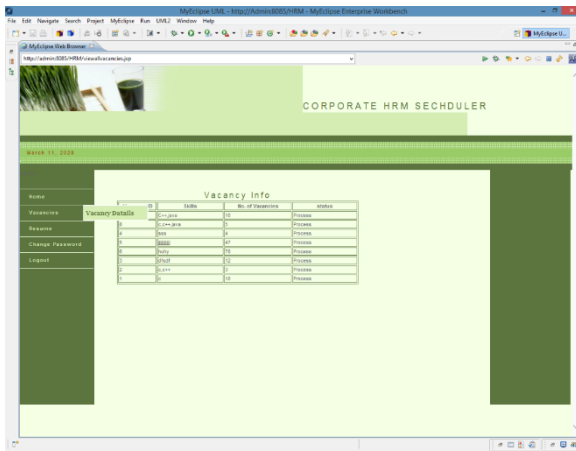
MyEclipse UML - http://Admin8085/HRM - MyEclipse Enterprise Workbench

File Edit Navigate Search Project MyEclipse Run UML2 Window Help

MyEclipse U...

MyEclipse Web Browser

http://admin:8085/HRM/viewallvacancies.jsp

CORPORATE HRM SECHDULER

March 11, 2009

Home

Vacancies

Resume

Change Password

Logout

Vacancy Details

Vacancy Info

| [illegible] | Skills | No. of Vacancies | status |
|---|---|---|---|
| 1 | C++,java | 10 | Process |
| 9 | C,C++,java | 5 | Process |
| 4 | aaa | 4 | Process |
| 3 | gggg | 47 | Process |
| 6 | hsdy | 15 | Process |
| 5 | jkhdf | 12 | Process |
| 2 | c,c++ | 3 | Process |
| 1 | c | 10 | Process |